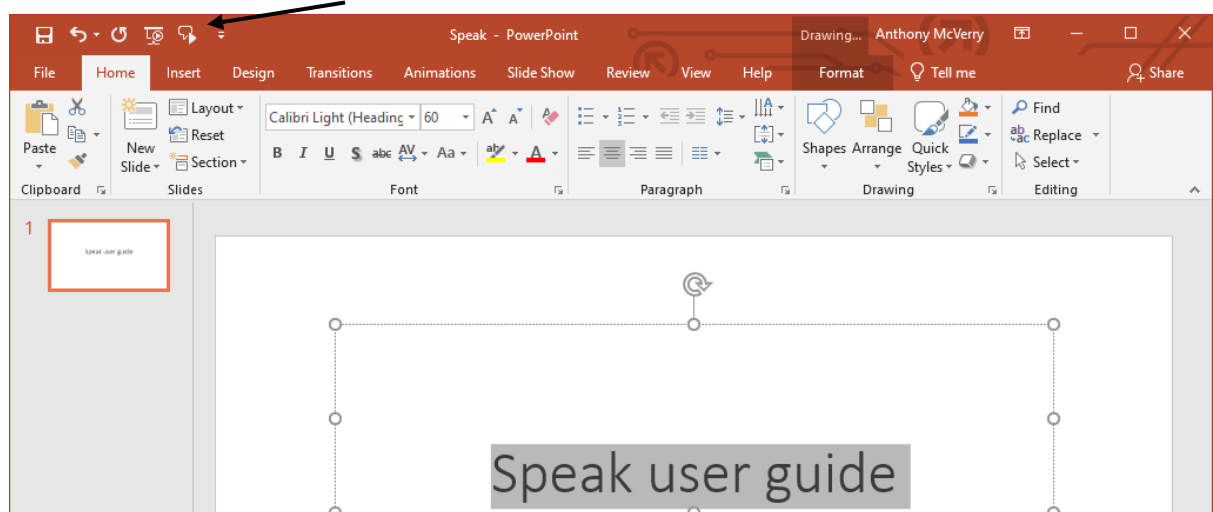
Speak - PowerPoint

Drawing... Anthony McVerry

File Home Insert Design Transitions Animations Slide Show Review View Help Format Tell me Share

Paste
New Slide
Layout
Reset
Section
Clipboard
Slides

Calibri Light (Heading 60
B I U S abc AV Aa
Font

Paragraph

Shapes Arrange Quick Styles
Drawing

Find
Replace
Select
Editing

1

Speak user guide

Speak user guide